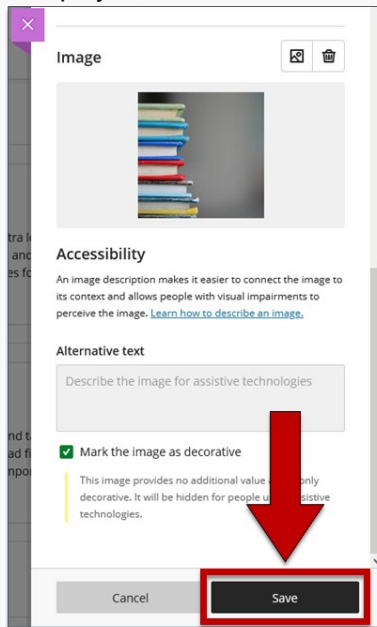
Image

Accessibility

An image description makes it easier to connect the image to its context and allows people with visual impairments to perceive the image. Learn how to describe an image.

Alternative text

Describe the image for assistive technologies

Mark the image as decorative

This image provides no additional value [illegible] only decorative. It will be hidden for people u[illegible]ssistive technologies.

Cancel

Save